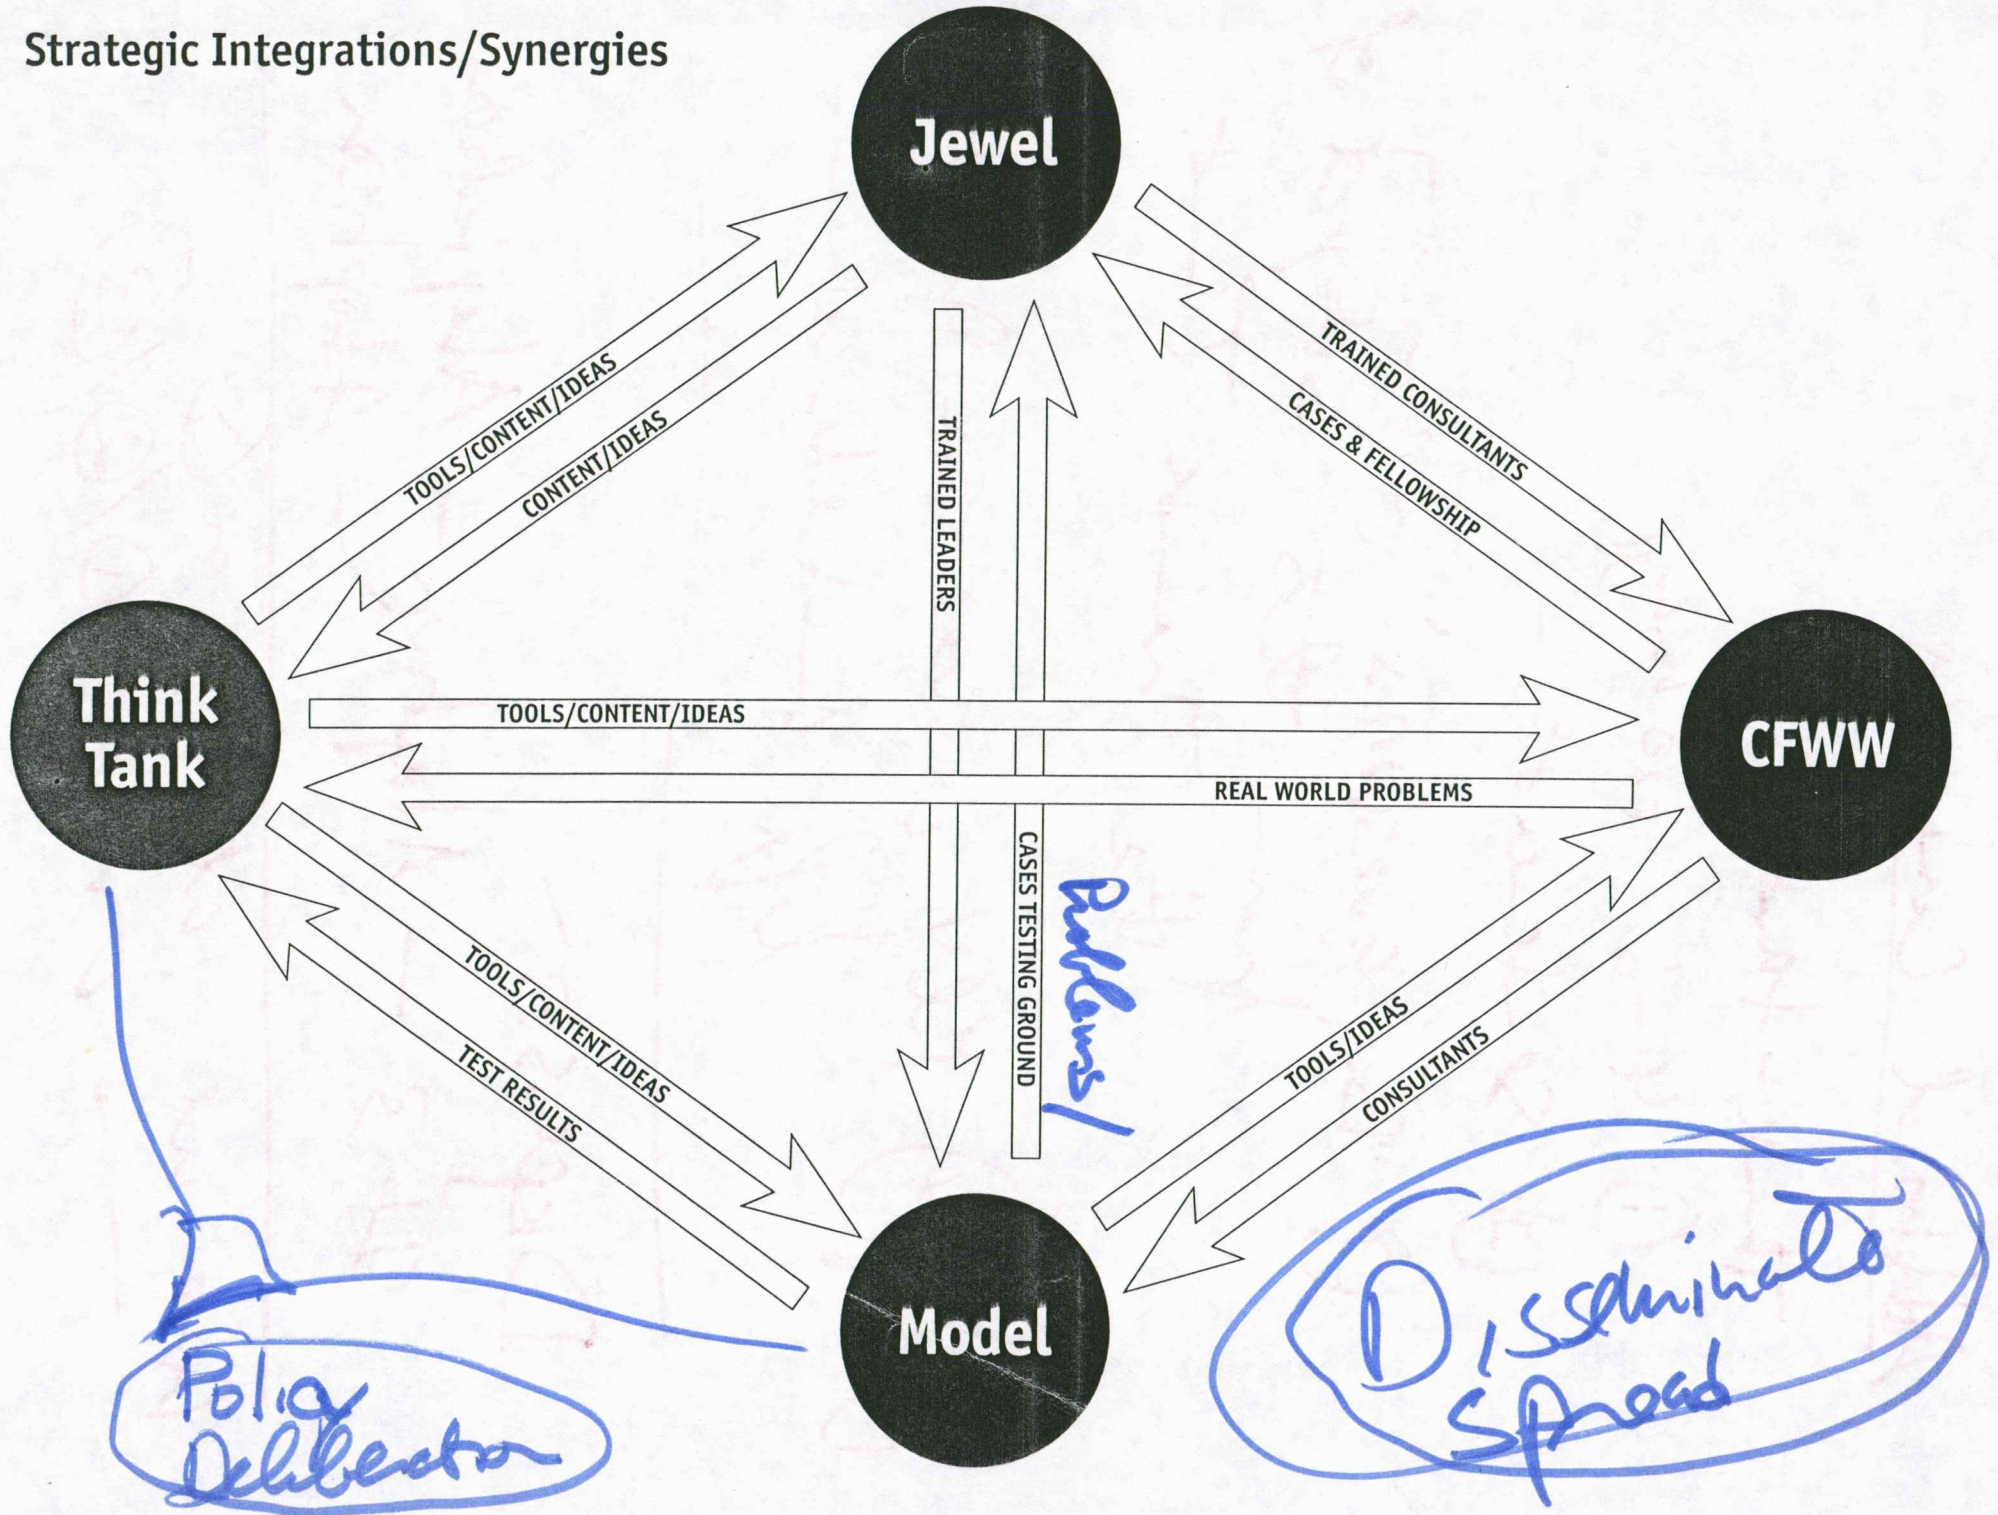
Strategic Integrations/Synergies

Jewel

Think Tank

CFWW

Model

TOOLS/CONTENT/IDEAS

CONTENT/IDEAS

TRAINED LEADERS

CASES TESTING GROUND

Problems/

TRAINED CONSULTANTS

CASES & FELLOWSHIP

TOOLS/CONTENT/IDEAS

REAL WORLD PROBLEMS

TOOLS/CONTENT/IDEAS

TEST RESULTS

TOOLS/IDEAS

CONSULTANTS

Policy Deliberation

Disseminate Spread